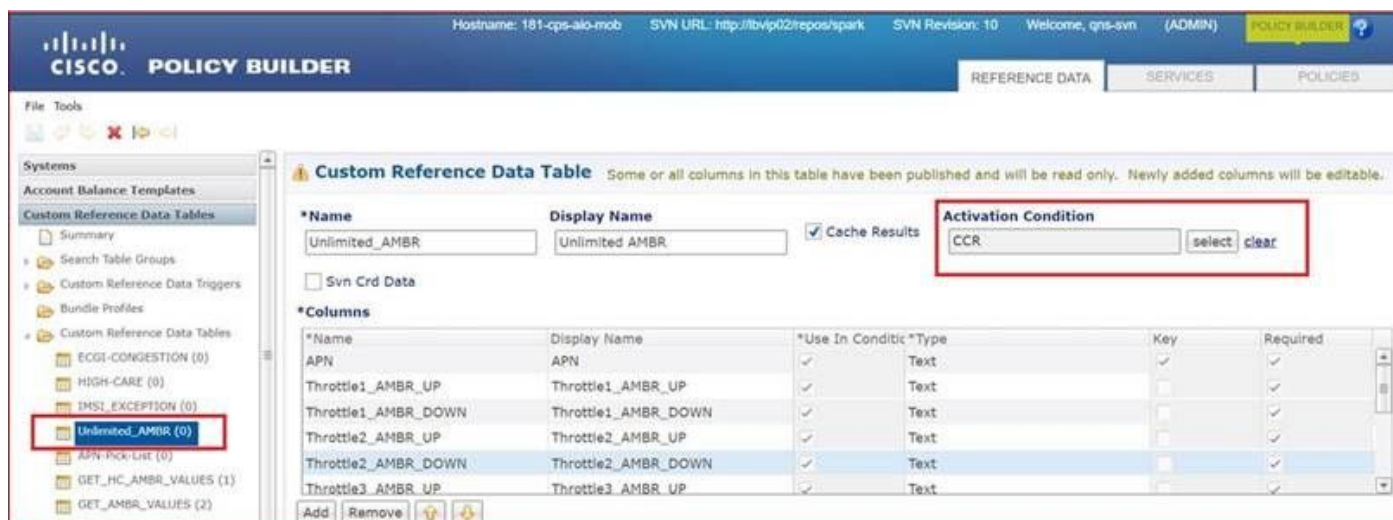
CISCO. POLICY BUILDER

Hostname: 181-cps-aio-mob SVN URL: http://bvip02/repos/spark SVN Revision: 10 Welcome, qns-svn (ADMIN) POLICY BUILDER ?

REFERENCE DATA SERVICES POLICIES

File Tools

Systems
Account Balance Templates
Custom Reference Data Tables
Summary
Search Table Groups
Custom Reference Data Triggers
Bundle Profiles
Custom Reference Data Tables
ECGI-CONGESTION (0)
HIGH-CARE (0)
IMSI_EXCEPTION (0)
Unlimited_AMBR (0)
APN-Pick-List (0)
GET_HC_AMBR_VALUES (1)
GET_AMBR_VALUES (2)

Custom Reference Data Table Some or all columns in this table have been published and will be read only. Newly added columns will be editable.

*Name
Unlimited_AMBR

Display Name
Unlimited AMBR

Cache Results

Activation Condition
CCR
select clear

Svn Crd Data

*Columns

| *Name | Display Name | *Use In Conditic | *Type | Key | Required |
|---|---|---|---|---|---|
| APN | APN | ✓ | Text | ✓ | ✓ |
| Throttle1_AMBR_UP | Throttle1_AMBR_UP | ✓ | Text | | ✓ |
| Throttle1_AMBR_DOWN | Throttle1_AMBR_DOWN | ✓ | Text | | ✓ |
| Throttle2_AMBR_UP | Throttle2_AMBR_UP | ✓ | Text | | ✓ |
| Throttle2_AMBR_DOWN | Throttle2_AMBR_DOWN | ✓ | Text | | ✓ |
| Throttle3_AMBR_UP | Throttle3_AMBR_UP | ✓ | Text | | ✓ |

Add Remove